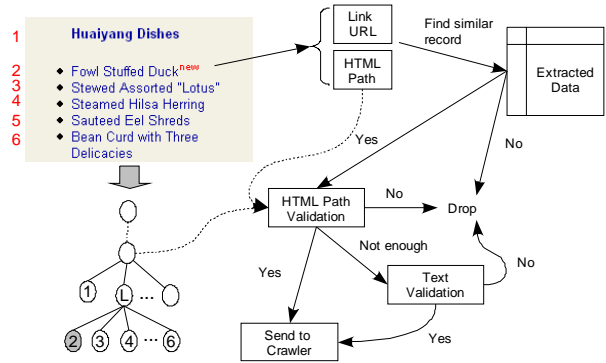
1 Huaiyang Dishes

2 Fowl Stuffed Duck$^{new}$
3 Stewed Assorted "Lotus"
4 Steamed Hilsa Herring
5 Sauteed Eel Shreds
6 Bean Curd with Three Delicacies

Link URL

HTML Path

Find similar record

Extracted Data

No

Yes

HTML Path Validation

No

Drop

Not enough

No

Yes

Text Validation

Yes

Send to Crawler

1 L ...

2 3 4 ... 6